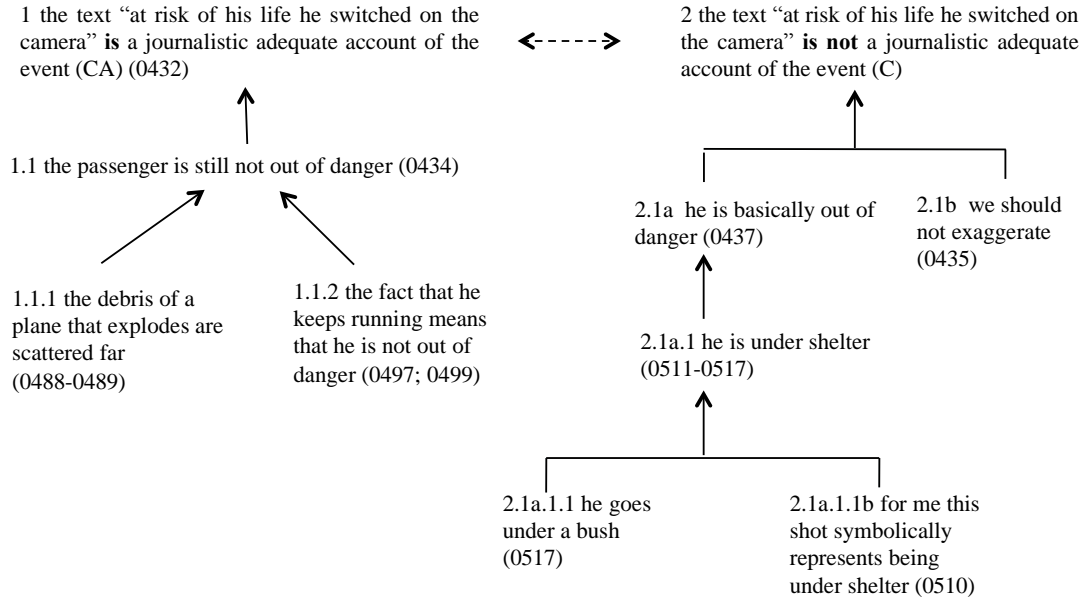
1 the text “at risk of his life he switched on the camera” **is** a journalistic adequate account of the event (CA) (0432)

2 the text “at risk of his life he switched on the camera” **is not** a journalistic adequate account of the event (C)

1.1 the passenger is still not out of danger (0434)

1.1.1 the debris of a plane that explodes are scattered far (0488-0489)

1.1.2 the fact that he keeps running means that he is not out of danger (0497; 0499)

2.1a he is basically out of danger (0437)

2.1b we should not exaggerate (0435)

2.1a.1 he is under shelter (0511-0517)

2.1a.1.1 he goes under a bush (0517)

2.1a.1.1b for me this shot symbolically represents being under shelter (0510)